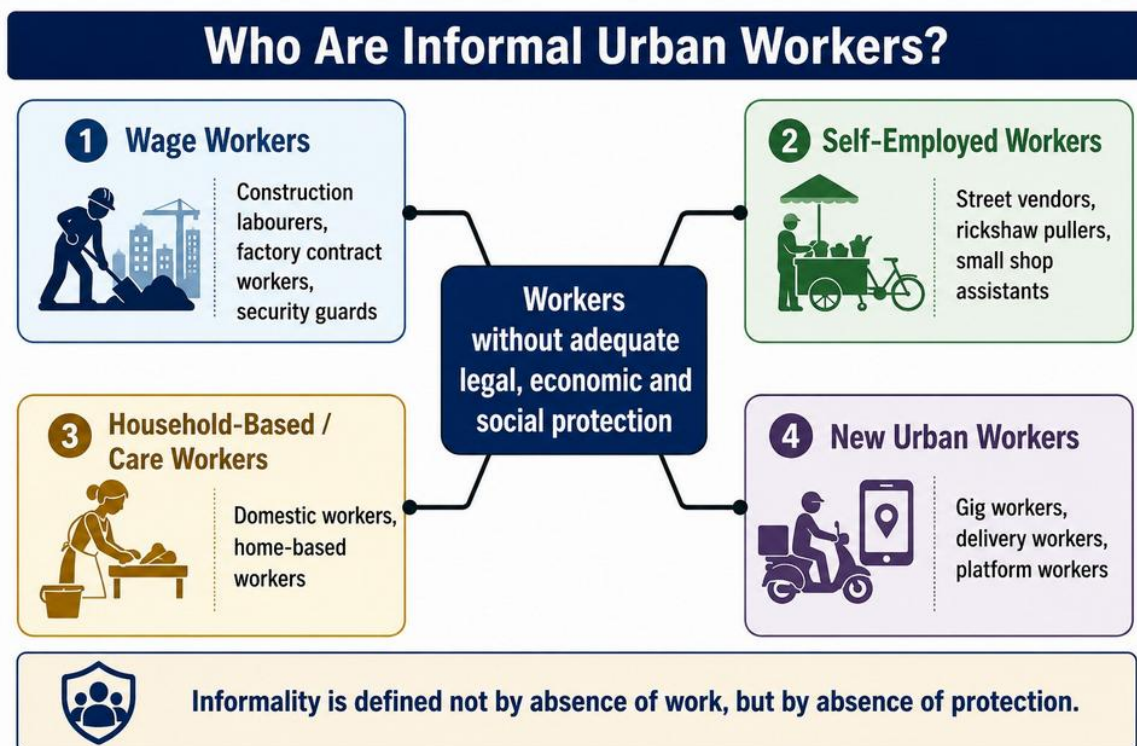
Who Are Informal Urban Workers?

1 Wage Workers

Construction labourers, factory contract workers, security guards

2 Self-Employed Workers

Street vendors, rickshaw pullers, small shop assistants

Workers without adequate legal, economic and social protection

3 Household-Based / Care Workers

Domestic workers, home-based workers

4 New Urban Workers

Gig workers, delivery workers, platform workers

Informality is defined not by absence of work, but by absence of protection.